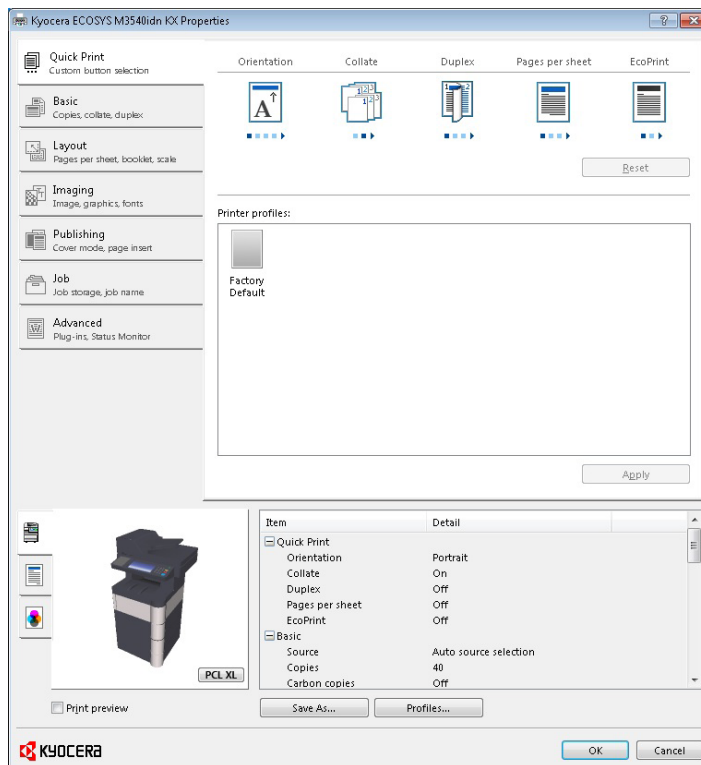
Kyocera ECOSYS M3540idn KX Properties

Quick Print
Custom button selection

Basic
Copies, collate, duplex

Layout
Pages per sheet, booklet, scale

Imaging
Image, graphics, fonts

Publishing
Cover mode, page insert

Job
Job storage, job name

Advanced
Plug-ins, Status Monitor

Orientation
Collate
Duplex
Pages per sheet
EcoPrint

A

Reset

Printer profiles:

Factory Default

Apply

PCL XL

| Item | Detail |
|---|---|
| ⊟ Quick Print | |
| Orientation | Portrait |
| Collate | On |
| Duplex | Off |
| Pages per sheet | Off |
| EcoPrint | Off |
| ⊟ Basic | |
| Source | Auto source selection |
| Copies | 40 |
| Carbon copies | Off |

Print preview

Save As...
Profiles...

KYOCERA

OK
Cancel